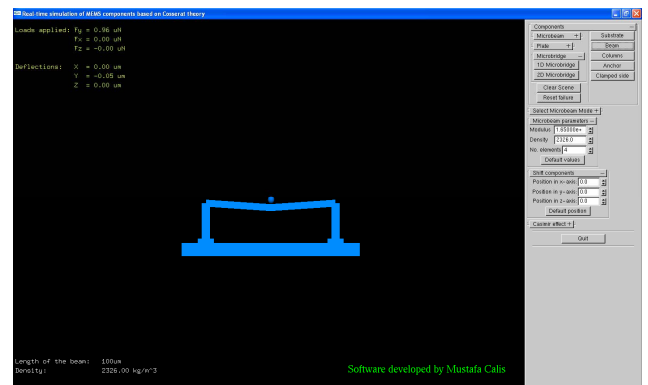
Real time simulation of MEMS components based on Cosserat theory

Loads applied: Fy = 0.96 uN
Fx = 0.00 uN
Fz = -0.00 uN

Deflections: X = 0.00 um
Y = -0.05 um
Z = 0.00 um

Length of the beam: 100um
Density: 2326.00 kg/m^3

Software developed by Mustafa Calis

Components
Microbeam +
Plate +
Microbridge -
1D Microbridge
2D Microbridge
Substrate
Beam
Columns
Anchor
Clamped side
Clear Scene
Reset failure
Select Microbeam Mode +
Microbeam parameters -
Modulus: 1.65000e+
Density: 2329.0
No. elements 4
Default values
Shift components -
Position in x-axis: 0.0
Position in y-axis: 0.0
Position in z-axis: 0.0
Default position
Casimir effect +
Quit